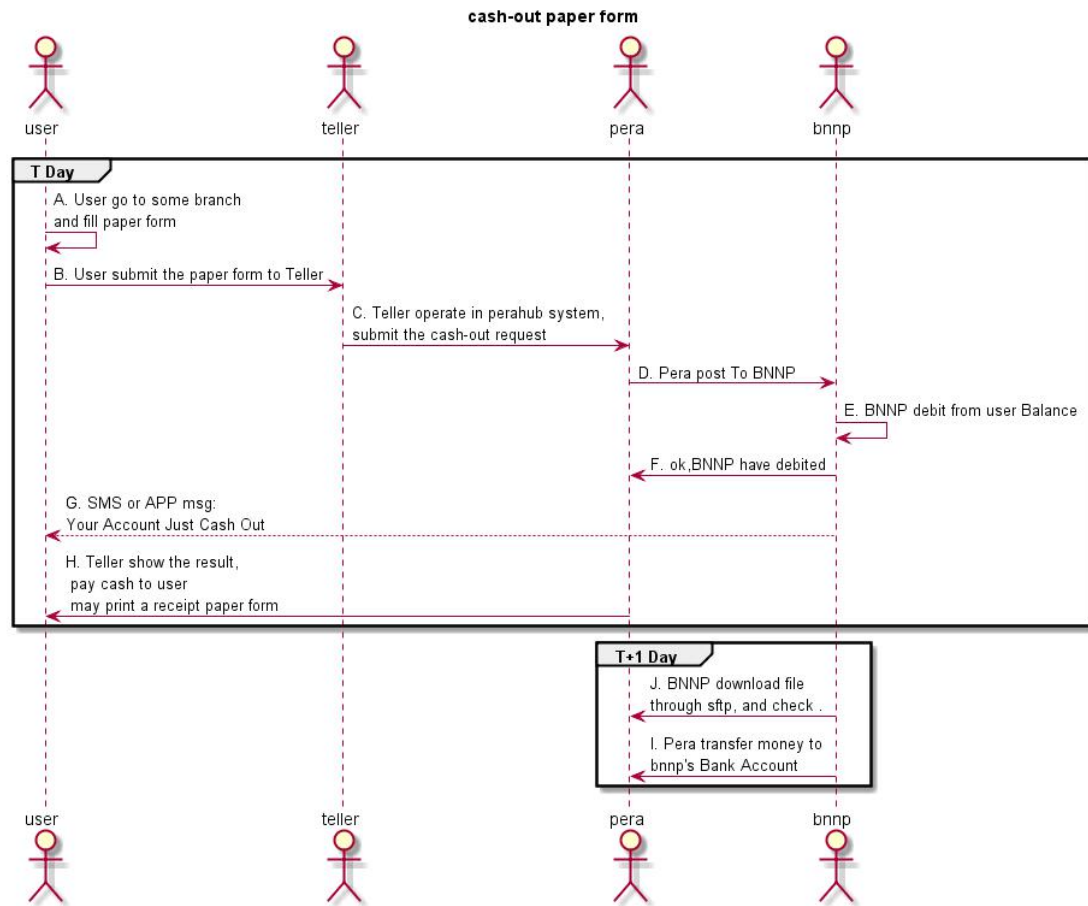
cash-out paper form

user

teller

pera

bnnp

T Day

A. User go to some branch
and fill paper form

B. User submit the paper form to Teller

C. Teller operate in perahub system,
submit the cash-out request

D. Pera post To BNNP

E. BNNP debit from user Balance

F. ok,BNNP have debited

G. SMS or APP msg:
Your Account Just Cash Out

H. Teller show the result,
pay cash to user
may print a receipt paper form

T+1 Day

J. BNNP download file
through sftp, and check .

I. Pera transfer money to
bnnp's Bank Account

user

teller

pera

bnnp